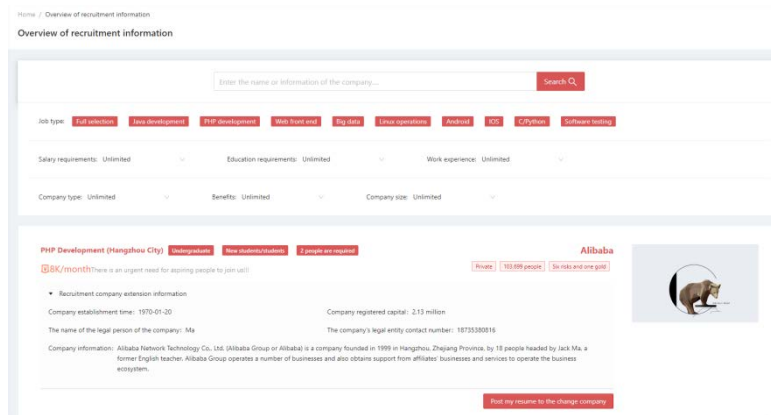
Home / Overview of recruitment information

Overview of recruitment information

Enter the name or information of the company...

Search

Job type: Full selection Java development PHP development Web front end Big data Linux operations Android IOS C/Python Software testing

Salary requirements: Unlimited

Education requirements: Unlimited

Work experience: Unlimited

Company type: Unlimited

Benefits: Unlimited

Company size: Unlimited

PHP Development (Hangzhou City) Undergraduate New students/students 2 people are required

Alibaba

8K/month There is an urgent need for aspiring people to join us!!

Private 103,698 people Six risks and one gold

Recruitment company extension information

Company establishment time: 1970-01-20

Company registered capital: 2.13 million

The name of the legal person of the company: Ma

The company's legal entity contact number: 18735380816

Company information: Alibaba Network Technology Co., Ltd. (Alibaba Group or Alibaba) is a company founded in 1999 in Hangzhou, Zhejiang Province, by 18 people headed by Jack Ma, a former English teacher. Alibaba Group operates a number of businesses and also obtains support from affiliates' businesses and services to operate the business ecosystem.

Post my resume to the change company